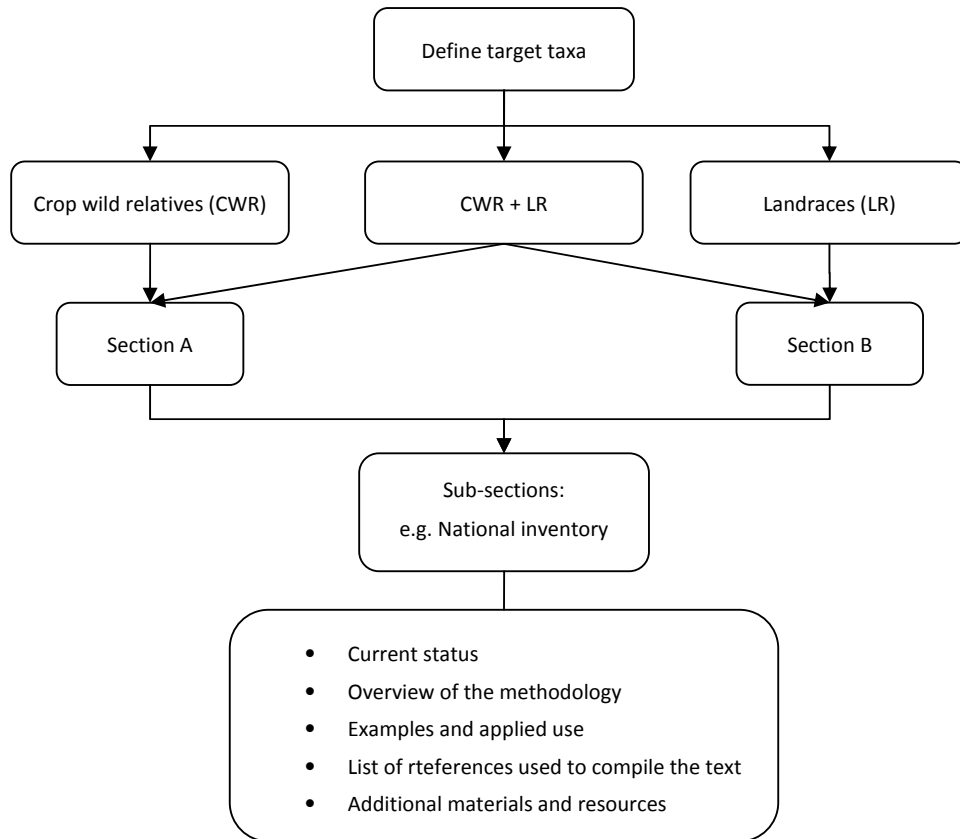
Define target taxa

Crop wild relatives (CWR)

CWR + LR

Landraces (LR)

Section A

Section B

Sub-sections:
e.g. National inventory

- Current status
- Overview of the methodology
- Examples and applied use
- List of rteferences used to compile the text
- Additional materials and resources